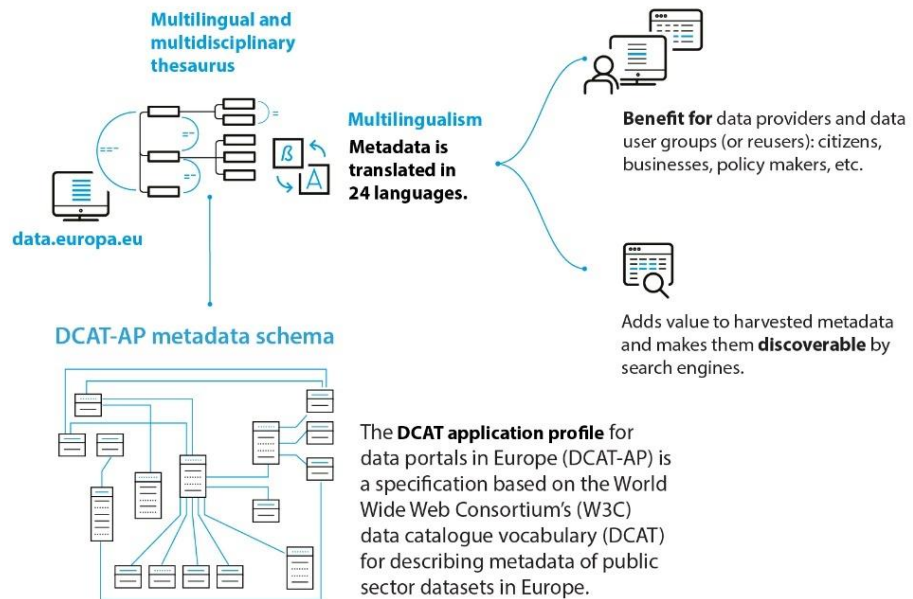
Multilingual and multidisciplinary thesaurus

data.europa.eu

Multilingualism
Metadata is translated in 24 languages.

ß

A

Benefit for data providers and data user groups (or reusers): citizens, businesses, policy makers, etc.

Adds value to harvested metadata and makes them discoverable by search engines.

DCAT-AP metadata schema

The DCAT application profile for data portals in Europe (DCAT-AP) is a specification based on the World Wide Web Consortium's (W3C) data catalogue vocabulary (DCAT) for describing metadata of public sector datasets in Europe.